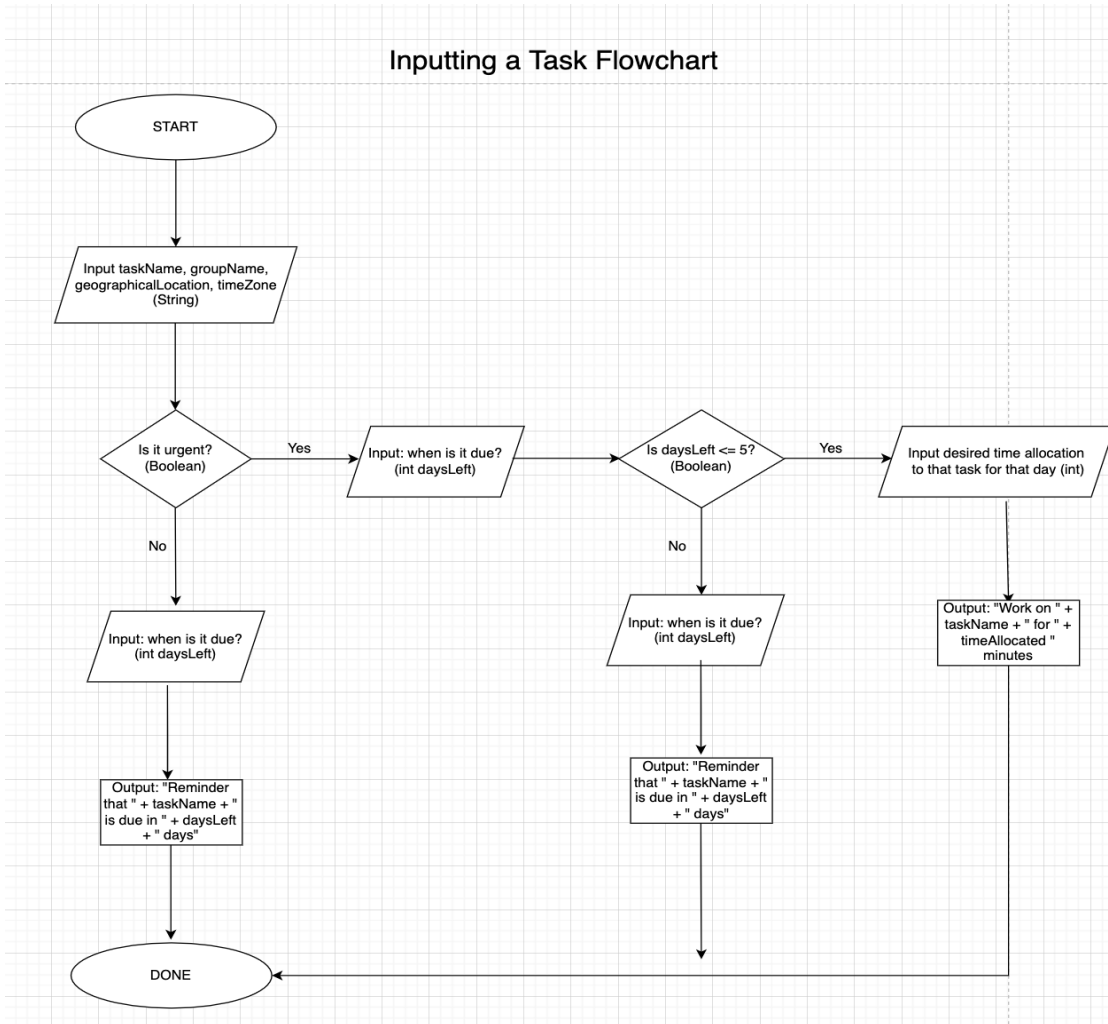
Inputting a Task Flowchart

START

Input taskName, groupName, geographicalLocation, timeZone (String)

Is it urgent? (Boolean)

Yes

Input: when is it due? (int daysLeft)

Is daysLeft <= 5? (Boolean)

Yes

Input desired time allocation to that task for that day (int)

No

Input: when is it due? (int daysLeft)

No

Input: when is it due? (int daysLeft)

Output: "Work on " + taskName + " for " + timeAllocated " minutes

Output: "Reminder that " + taskName + " is due in " + daysLeft + " days"

Output: "Reminder that " + taskName + " is due in " + daysLeft + " days"

DONE